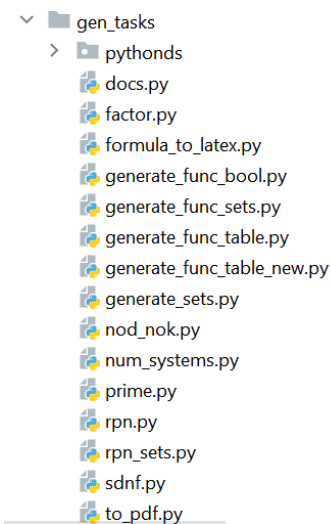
gen_tasks
pythonds
docs.py
factor.py
formula_to_latex.py
generate_func_bool.py
generate_func_sets.py
generate_func_table.py
generate_func_table_new.py
generate_sets.py
nod_nok.py
num_systems.py
prime.py
rpn.py
rpn_sets.py
sdnf.py
to_pdf.py